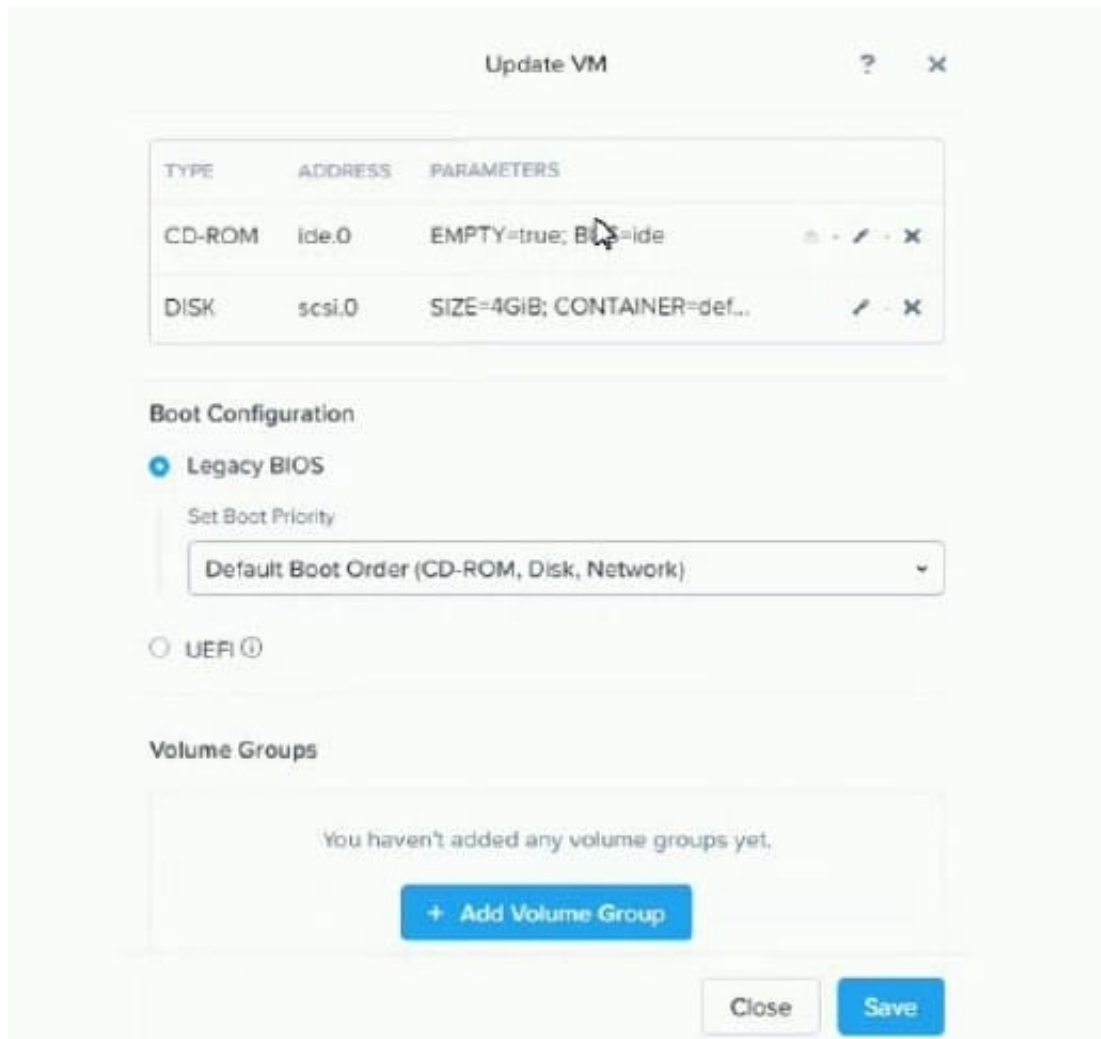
Update VM ? ×

| TYPE | ADDRESS | PARAMETERS |
|---|---|---|
| CD-ROM | ide.0 | EMPTY=true; B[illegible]=ide |
| DISK | scsi.0 | SIZE=4GiB; CONTAINER=def... |

Boot Configuration

Legacy BIOS

Set Boot Priority

Default Boot Order (CD-ROM, Disk, Network)

UEFI ⓘ

Volume Groups

You haven't added any volume groups yet.

+ Add Volume Group

Close Save